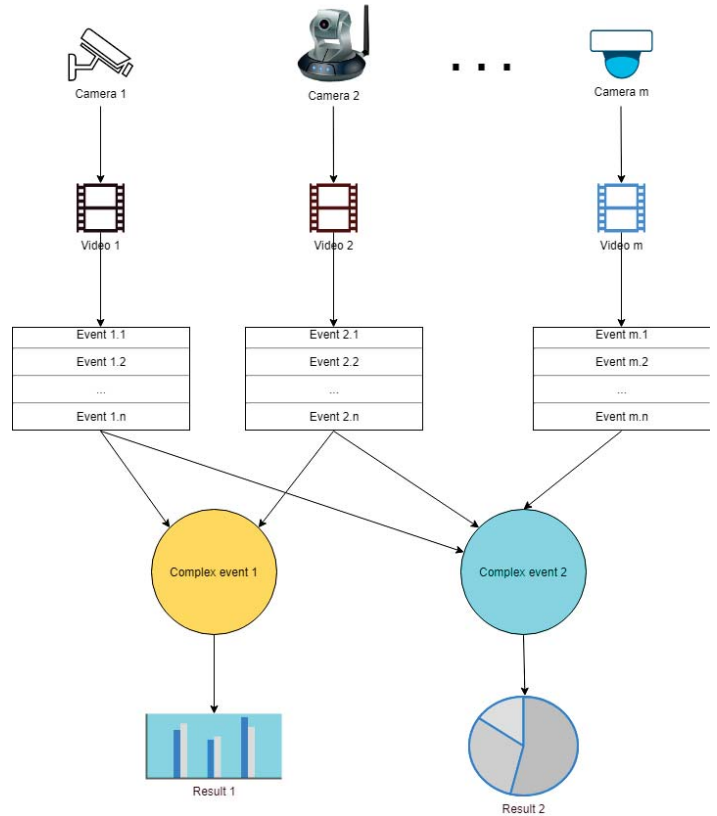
Camera 1

Camera 2

. . .

Camera m

Video 1

Video 2

Video m

| Event 1.1 |
|---|
| Event 1.2 |
| ... |
| Event 1.n |

| Event 2.1 |
|---|
| Event 2.2 |
| ... |
| Event 2.n |

| Event m.1 |
|---|
| Event m.2 |
| ... |
| Event m.n |

Complex event 1

Complex event 2

Result 1

Result 2